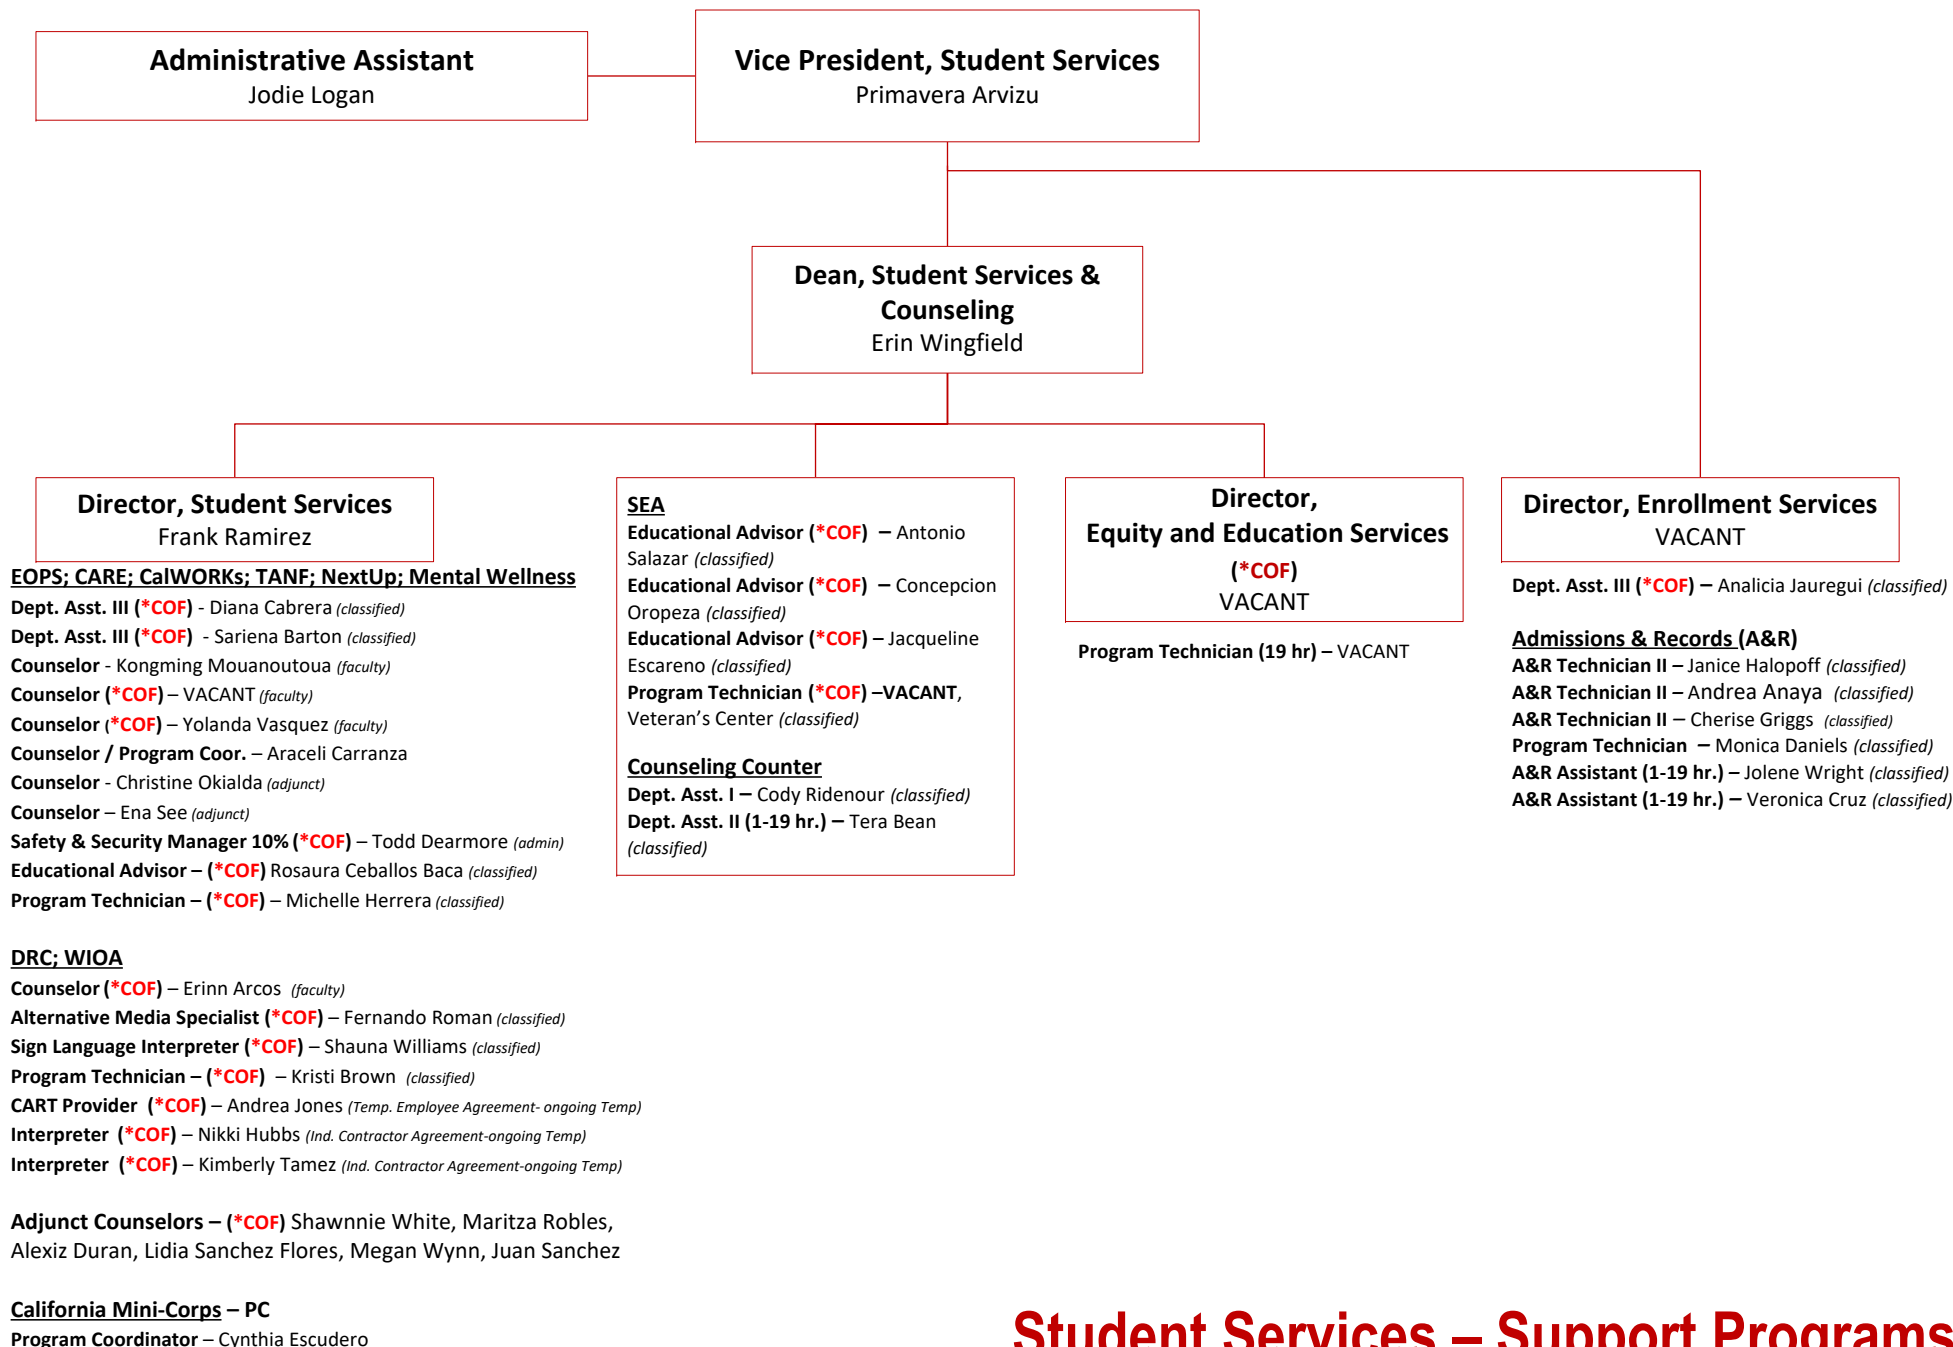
Administrative Assistant
Jodie Logan

Vice President, Student Services
Primavera Arvizu

Dean, Student Services & Counseling
Erin Wingfield

Director, Student Services
Frank Ramirez

EOPS; CARE; CalWORKs; TANF; NextUp; Mental Wellness
Dept. Asst. III (*COF) - Diana Cabrera (classified)
Dept. Asst. III (*COF) - Sariena Barton (classified)
Counselor - Kongming Mouanoutoua (faculty)
Counselor (*COF) – VACANT (faculty)
Counselor (*COF) – Yolanda Vasquez (faculty)
Counselor / Program Coor. – Araceli Carranza
Counselor - Christine Okialda (adjunct)
Counselor – Ena See (adjunct)
Safety & Security Manager 10% (*COF) – Todd Dearmore (admin)
Educational Advisor – (*COF) Rosaura Ceballos Baca (classified)
Program Technician – (*COF) – Michelle Herrera (classified)

DRC; WIOA
Counselor (*COF) – Erinn Arcos (faculty)
Alternative Media Specialist (*COF) – Fernando Roman (classified)
Sign Language Interpreter (*COF) – Shauna Williams (classified)
Program Technician – (*COF) – Kristi Brown (classified)
CART Provider (*COF) – Andrea Jones (Temp. Employee Agreement- ongoing Temp)
Interpreter (*COF) – Nikki Hubbs (Ind. Contractor Agreement-ongoing Temp)
Interpreter (*COF) – Kimberly Tamez (Ind. Contractor Agreement-ongoing Temp)

Adjunct Counselors – (*COF) Shawnnie White, Maritza Robles, Alexiz Duran, Lidia Sanchez Flores, Megan Wynn, Juan Sanchez

California Mini-Corps – PC
Program Coordinator – Cynthia Escudero

SEA
Educational Advisor (*COF) – Antonio Salazar (classified)
Educational Advisor (*COF) – Concepcion Oropeza (classified)
Educational Advisor (*COF) – Jacqueline Escareno (classified)
Program Technician (*COF) –VACANT, Veteran's Center (classified)

Counseling Counter
Dept. Asst. I – Cody Ridenour (classified)
Dept. Asst. II (1-19 hr.) – Tera Bean (classified)

Director, Equity and Education Services (*COF)
VACANT

Program Technician (19 hr) – VACANT

Director, Enrollment Services
VACANT

Dept. Asst. III (*COF) – Analicia Jauregui (classified)

Admissions & Records (A&R)
A&R Technician II – Janice Halopoff (classified)
A&R Technician II – Andrea Anaya (classified)
A&R Technician II – Cherise Griggs (classified)
Program Technician – Monica Daniels (classified)
A&R Assistant (1-19 hr.) – Jolene Wright (classified)
A&R Assistant (1-19 hr.) – Veronica Cruz (classified)

Student Services – Support Programs